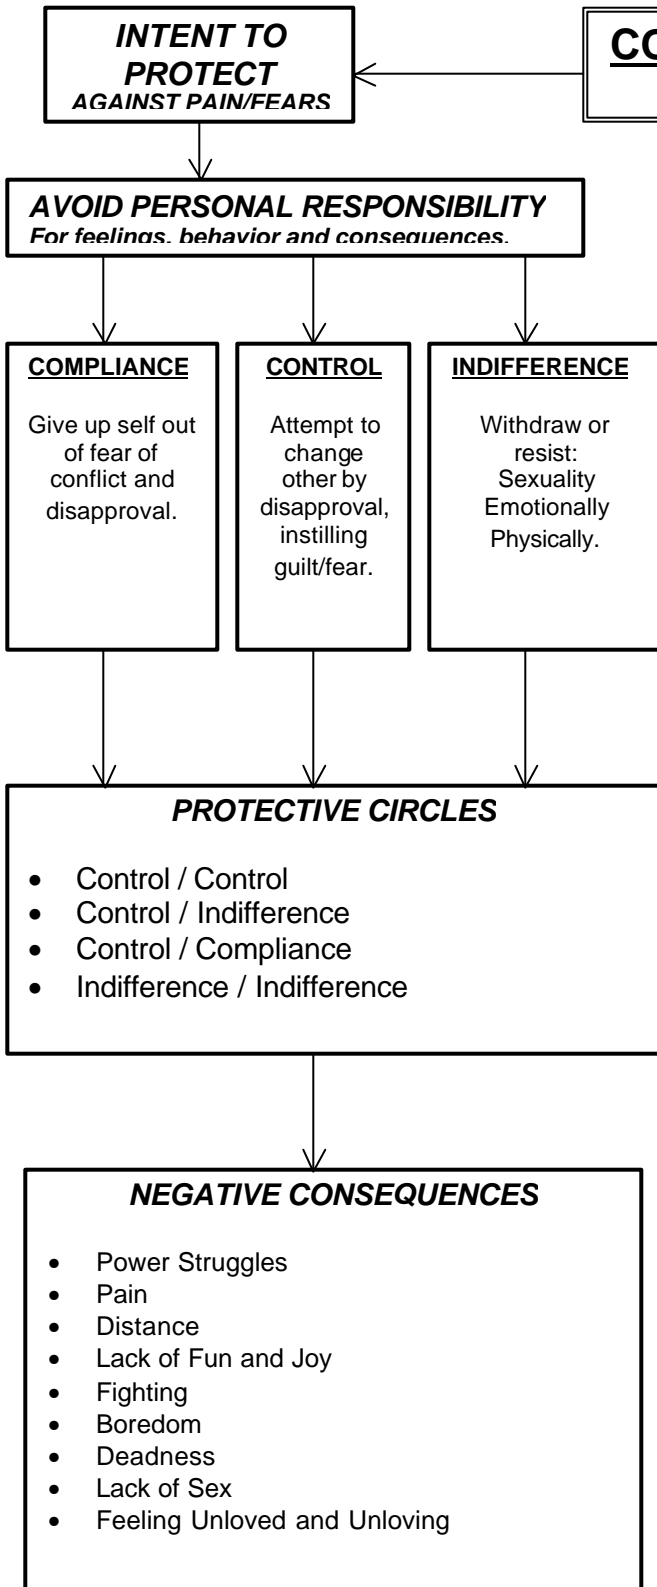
INTENT TO PROTECT
AGAINST PAIN/FEARS

CO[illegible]

AVOID PERSONAL RESPONSIBILITY
For feelings, behavior and consequences.

COMPLIANCE

Give up self out of fear of conflict and disapproval.

CONTROL

Attempt to change other by disapproval, instilling guilt/fear.

INDIFFERENCE

Withdraw or resist: Sexuality Emotionally Physically.

PROTECTIVE CIRCLES

- Control / Control
- Control / Indifference
- Control / Compliance
- Indifference / Indifference

NEGATIVE CONSEQUENCES

- Power Struggles
- Pain
- Distance
- Lack of Fun and Joy
- Fighting
- Boredom
- Deadness
- Lack of Sex
- Feeling Unloved and Unloving